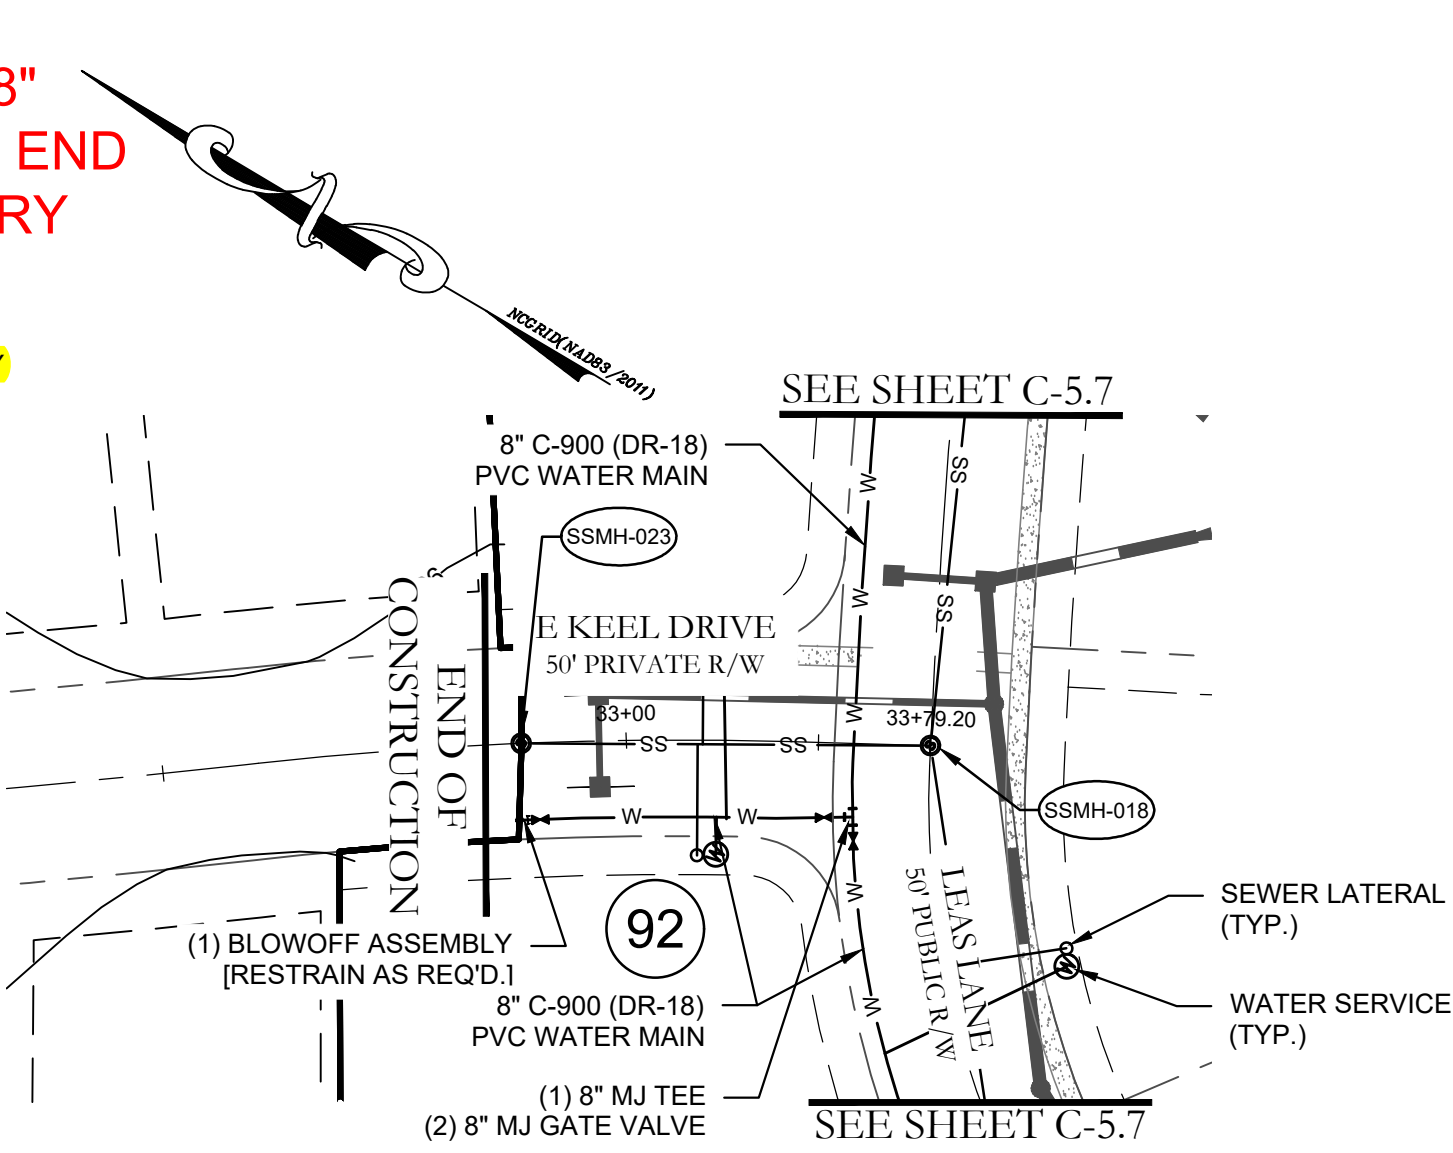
8"
END
RY

NCGRID(NAD83/2011)

SEE SHEET C-5.7

8" C-900 (DR-18)
PVC WATER MAIN

SSMH-023

E KEEL DRIVE
50' PRIVATE R/W

END OF CONSTRUCTION

33+00
SS
SS
33+79.20
W
W
W
W
W
W
SS
SS

SSMH-018

SEWER LATERAL
(TYP.)

WATER SERVICE
(TYP.)

LEAS LANE
50' PUBLIC R/W

92

(1) BLOWOFF ASSEMBLY
[RESTRAIN AS REQ'D.]

8" C-900 (DR-18)
PVC WATER MAIN

(1) 8" MJ TEE
(2) 8" MJ GATE VALVE

SEE SHEET C-5.7